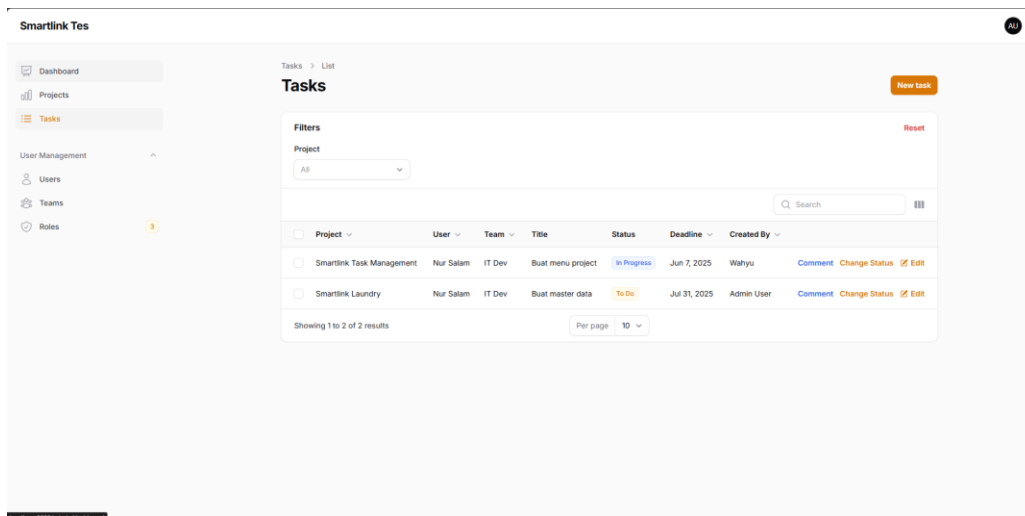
Smartlink Tes

AU

Dashboard
Projects
Tasks

User Management
Users
Teams
Roles 3

Tasks > List

Tasks

New task

Filters

Reset

Project

All

Search

| | Project | User | Team | Title | Status | Deadline | Created By | |
|---|---|---|---|---|---|---|---|---|
| | Smartlink Task Management | Nur Salam | IT Dev | Buat menu project | In Progress | Jun 7, 2025 | Wahyu | Comment Change Status Edit |
| | Smartlink Laundry | Nur Salam | IT Dev | Buat master data | To Do | Jul 31, 2025 | Admin User | Comment Change Status Edit |

Showing 1 to 2 of 2 results

Per page 10